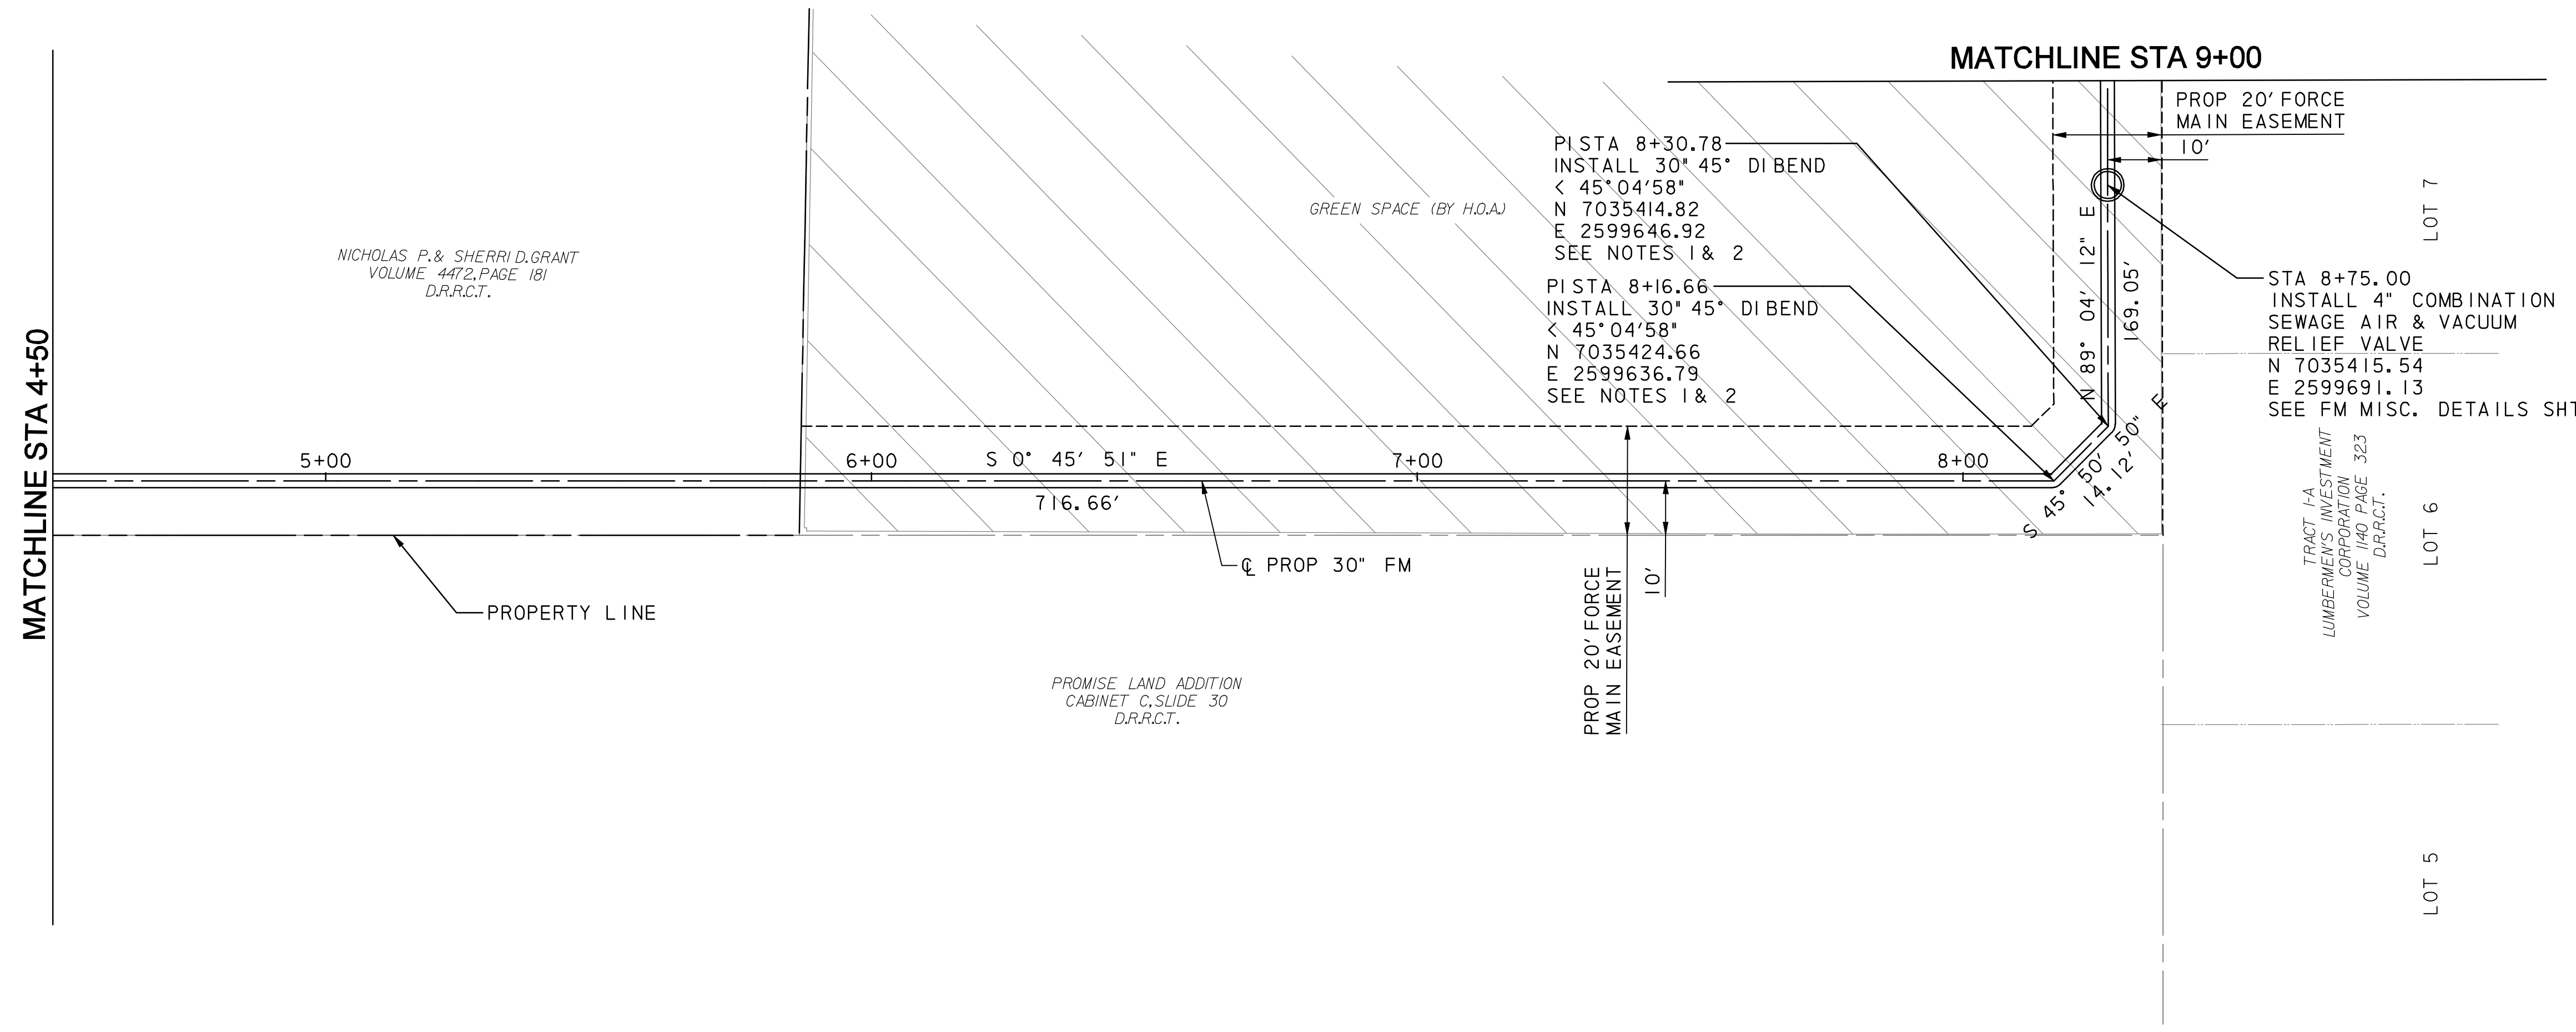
MATCHLINE STA 9+00

PROP 20' FORCE MAIN EASEMENT

10'

PI STA 8+30.78
INSTALL 30" 45° DI BEND
< 45°04'58"
N 7035414.82
E 2599646.92
SEE NOTES 1 & 2

GREEN SPACE (BY H.O.A.)

NICHOLAS P. & SHERRI D. GRANT
VOLUME 4472, PAGE 181
D.R.R.C.T.

PI STA 8+16.66
INSTALL 30" 45° DI BEND
< 45°04'58"
N 7035424.66
E 2599636.79
SEE NOTES 1 & 2

N 89° 04' 12" E

169.05'

STA 8+75.00
INSTALL 4" COMBINATION
SEWAGE AIR & VACUUM
RELIEF VALVE
N 7035415.54
E 2599691.13
SEE FM MISC. DETAILS SHT

LOT 7

MATCHLINE STA 4+50

5+00

6+00

S 0° 45' 51" E

7+00

8+00

716.66'

S 45° 50' 14.12' 50" E

TRACT 1-A
LUMBERMEN'S INVESTMENT CORPORATION
VOLUME 1140 PAGE 323
D.R.R.C.T.

LOT 6

℄ PROP 30" FM

PROPERTY LINE

PROP 20' FORCE MAIN EASEMENT

10'

PROMISE LAND ADDITION
CABINET C, SLIDE 30
D.R.R.C.T.

LOT 5